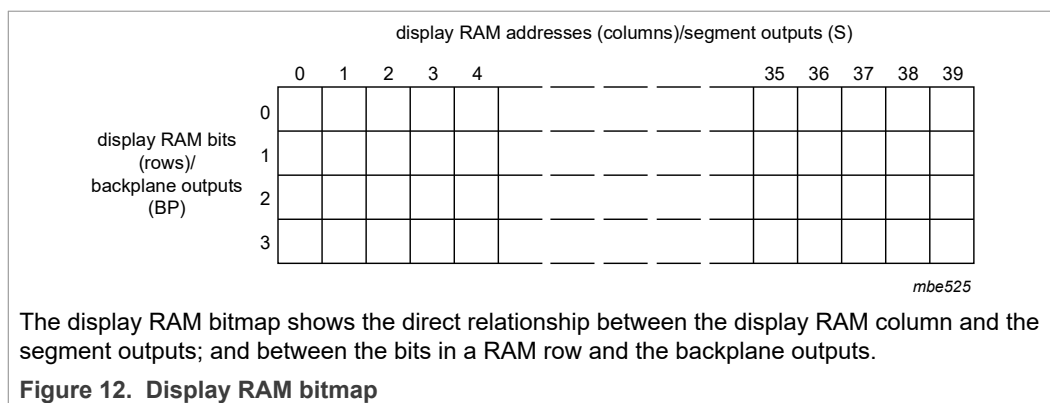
display RAM addresses (columns)/segment outputs (S)

0 1 2 3 4 35 36 37 38 39

display RAM bits (rows)/ backplane outputs (BP)

0
1
2
3

mbe525

The display RAM bitmap shows the direct relationship between the display RAM column and the segment outputs; and between the bits in a RAM row and the backplane outputs.

Figure 12. Display RAM bitmap